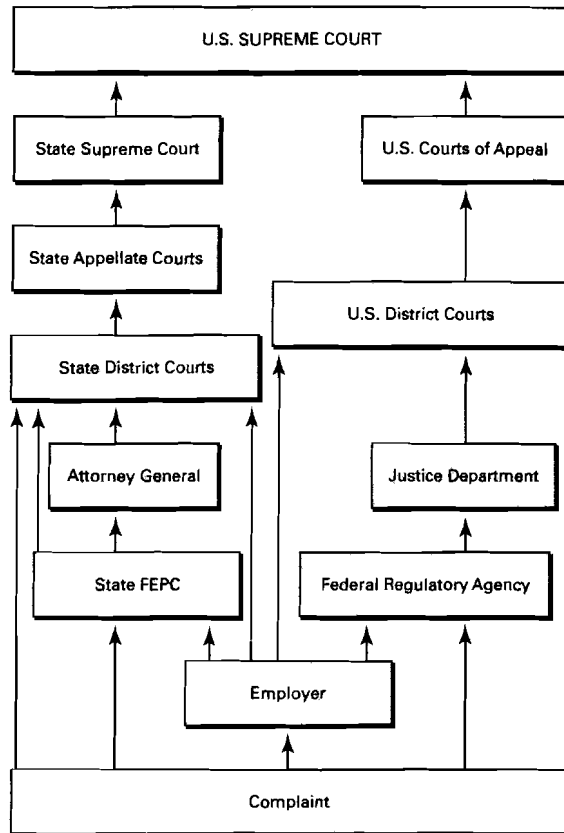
U.S. SUPREME COURT

State Supreme Court

U.S. Courts of Appeal

State Appellate Courts

U.S. District Courts

State District Courts

Attorney General

Justice Department

State FEPC

Federal Regulatory Agency

Employer

Complaint